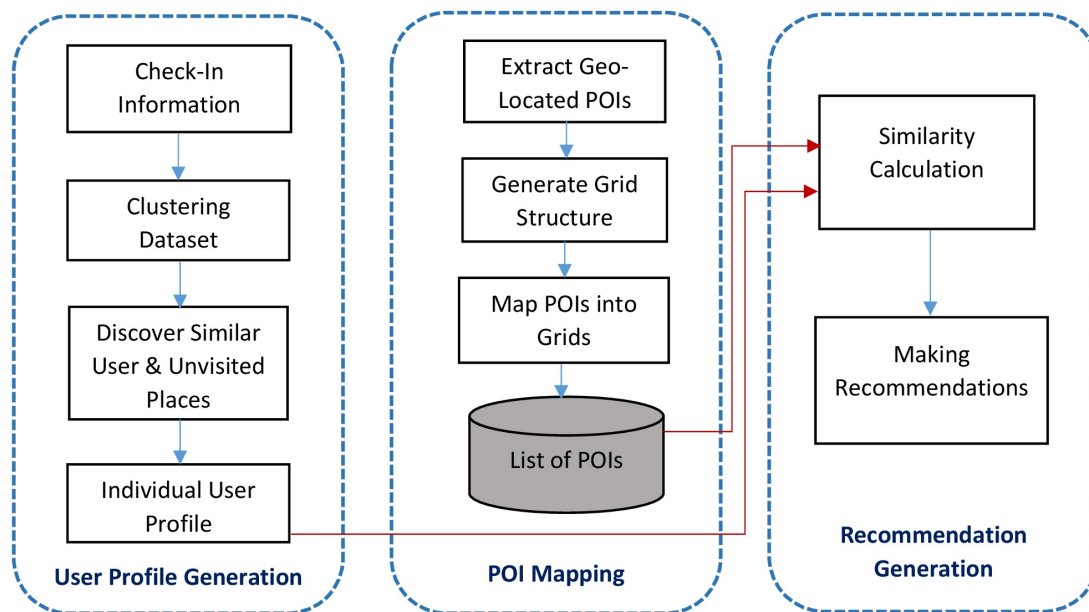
Check-In Information

Clustering Dataset

Discover Similar User & Unvisited Places

Individual User Profile

User Profile Generation

Extract Geo-Located POIs

Generate Grid Structure

Map POIs into Grids

List of POIs

POI Mapping

Similarity Calculation

Making Recommendations

Recommendation Generation